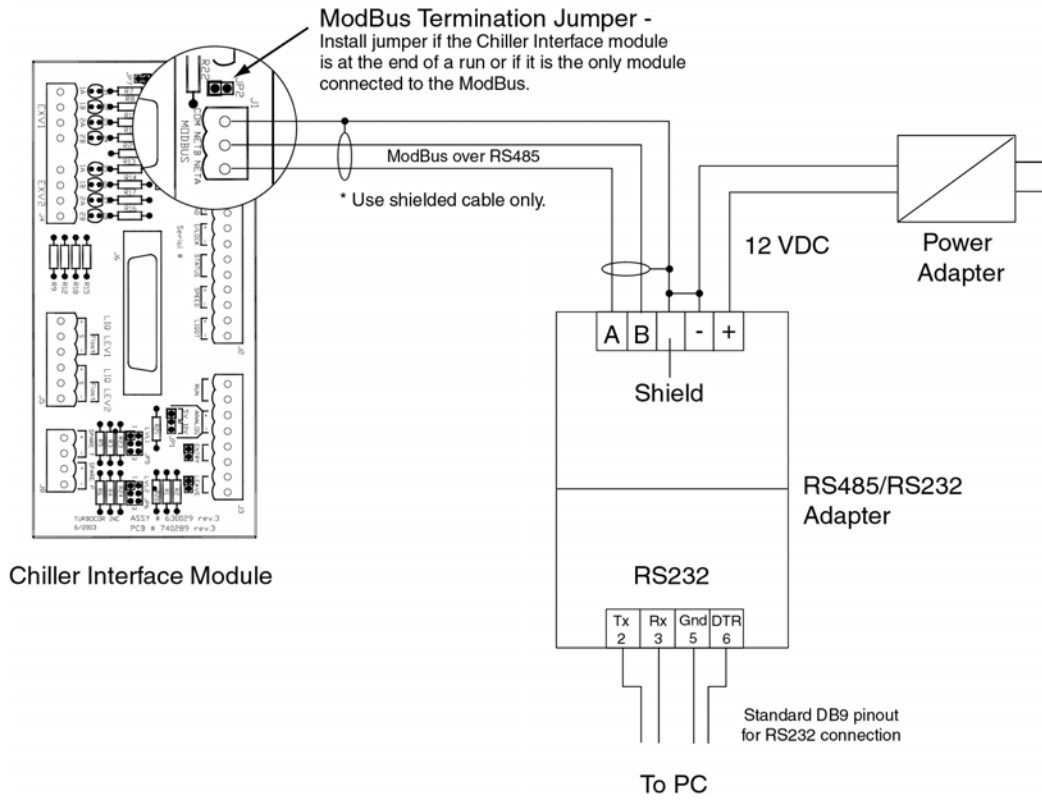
ModBus Termination Jumper -
Install jumper if the Chiller Interface module is at the end of a run or if it is the only module connected to the ModBus.

MODBUS
COM NETB NETA
J1
JP2
R26

ModBus over RS485

* Use shielded cable only.

12 VDC

Power Adapter

A B - +

Shield

RS485/RS232 Adapter

RS232

Tx 2 Rx 3 Gnd 5 DTR 6

Standard DB9 pinout for RS232 connection

To PC

Chiller Interface Module

EXV1
EXV2
J5
J2
J3
J6
Serial #
LIQ LEV1
LIQ LEV2
TURBOCOR INC
6/2003
ASSY # 630029 rev.3
PCB # 740289 rev.3